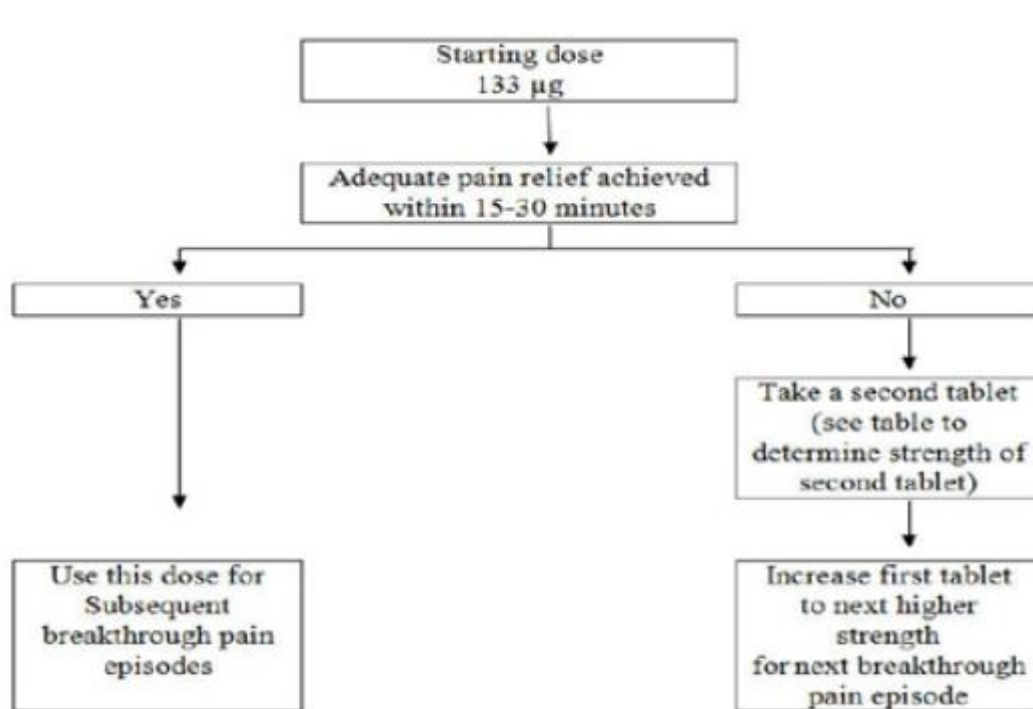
Starting dose
133 µg

Adequate pain relief achieved within 15-30 minutes

Yes

No

Take a second tablet (see table to determine strength of second tablet)

Use this dose for Subsequent breakthrough pain episodes

Increase first tablet to next higher strength for next breakthrough pain episode